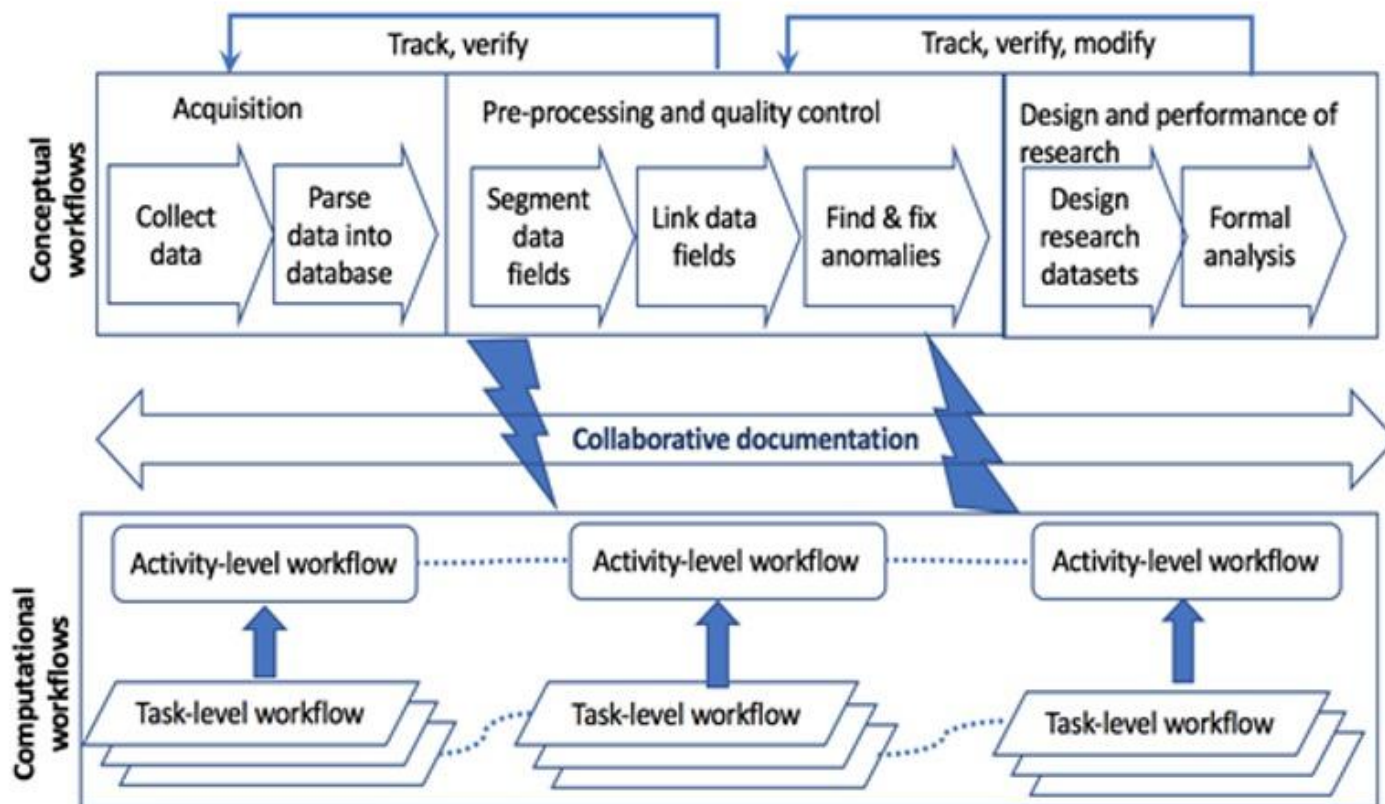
Track, verify

Track, verify, modify

Conceptual workflows

Acquisition

Collect data

Parse data into database

Pre-processing and quality control

Segment data fields

Link data fields

Find & fix anomalies

Design and performance of research

Design research datasets

Formal analysis

Collaborative documentation

Computational workflows

Activity-level workflow

Activity-level workflow

Activity-level workflow

Task-level workflow

Task-level workflow

Task-level workflow